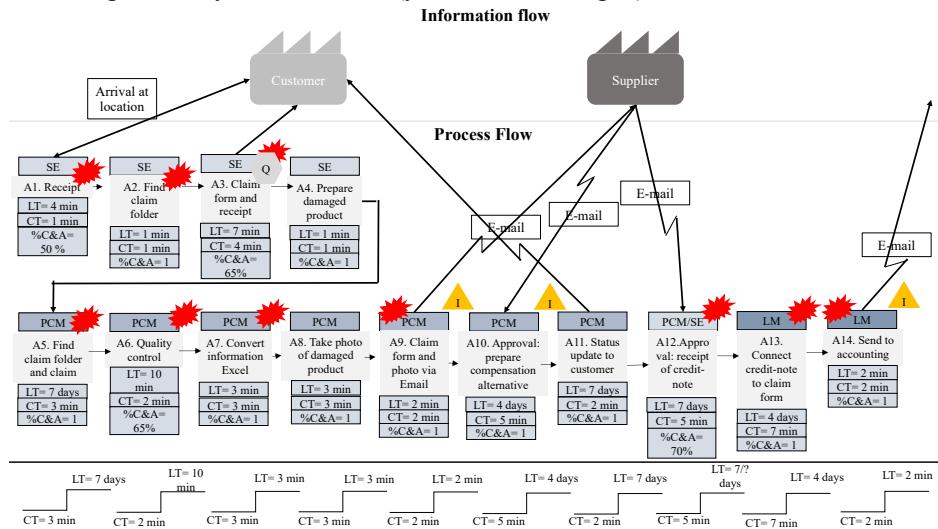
Information flow

Customer

Supplier

Arrival at location

Process Flow

SE
A1. Receipt
LT= 4 min
CT= 1 min
%C&A= 50 %

SE
A2. Find claim folder
LT= 1 min
CT= 1 min
%C&A= 1

SE
Q
A3. Claim form and receipt
LT= 7 min
CT= 4 min
%C&A= 65%

SE
A4. Prepare damaged product
LT= 1 min
CT= 1 min
%C&A= 1

E-mail

E-mail

E-mail

E-mail

PCM
A5. Find claim folder and claim
LT= 7 days
CT= 3 min
%C&A= 1

PCM
A6. Quality control
LT= 10 min
CT= 2 min
%C&A= 65%

PCM
A7. Convert information Excel
LT= 3 min
CT= 3 min
%C&A= 1

PCM
A8. Take photo of damaged product
LT= 3 min
CT= 3 min
%C&A= 1

PCM
I
A9. Claim form and photo via Email
LT= 2 min
CT= 2 min
%C&A= 1

PCM
A10. Approval: prepare compensation alternative
LT= 4 days
CT= 5 min
%C&A= 1

I
PCM
A11. Status update to customer
LT= 7 days
CT= 2 min
%C&A= 1

PCM/SE
A12.Approval: receipt of credit-note
LT= 7 days
CT= 5 min
%C&A= 70%

LM
A13. Connect credit-note to claim form
LT= 4 days
CT= 7 min
%C&A= 1

LM
I
A14. Send to accounting
LT= 2 min
CT= 2 min
%C&A= 1

LT= 7 days
CT= 3 min
LT= 10 min
CT= 2 min
LT= 3 min
CT= 3 min
LT= 3 min
CT= 3 min
LT= 2 min
CT= 2 min
LT= 4 days
CT= 5 min
LT= 7 days
CT= 2 min
LT= 7/? days
CT= 5 min
LT= 4 days
CT= 7 min
LT= 2 min
CT= 2 min